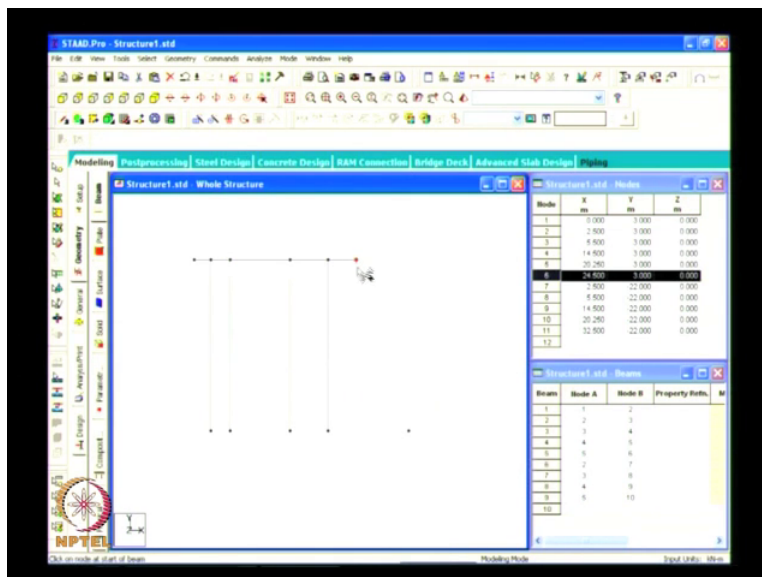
STAAD.Pro - Structure1.std

File Edit View Tools Select Geometry Commands Analyze Mode Window Help

Modeling Postprocessing Steel Design Concrete Design RAM Connection Bridge Deck Advanced Slab Design Piping

Setup Geometry General Analysis/Print Design

Beam Plate Surface Solid Parametric Composit

Structure1.std - Whole Structure

Structure1.std - Nodes

| Node | X m | Y m | Z m |
|---|---|---|---|
| 1 | 0.000 | 3.000 | 0.000 |
| 2 | 2.500 | 3.000 | 0.000 |
| 3 | 5.500 | 3.000 | 0.000 |
| 4 | 14.500 | 3.000 | 0.000 |
| 5 | 20.250 | 3.000 | 0.000 |
| 6 | 24.500 | 3.000 | 0.000 |
| 7 | 2.500 | 22.000 | 0.000 |
| 8 | 5.500 | 22.000 | 0.000 |
| 9 | 14.500 | 22.000 | 0.000 |
| 10 | 20.250 | 22.000 | 0.000 |
| 11 | 32.500 | 22.000 | 0.000 |
| 12 | | | |

Structure1.std - Beams

| Beam | Node A | Node B | Property Refn. | M |
|---|---|---|---|---|
| 1 | 1 | 2 | | |
| 2 | 2 | 3 | | |
| 3 | 3 | 4 | | |
| 4 | 4 | 5 | | |
| 5 | 5 | 6 | | |
| 6 | 2 | 7 | | |
| 7 | 3 | 8 | | |
| 8 | 4 | 9 | | |
| 9 | 5 | 10 | | |
| 10 | | | | |

NPTEL

Click on node at start of beam

Modeling Mode

Input Units : kN-m